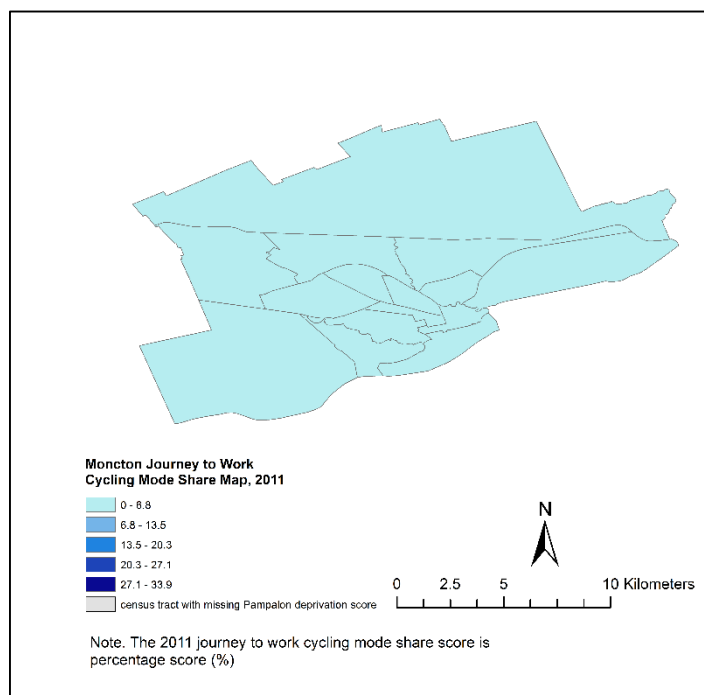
Moncton Journey to Work
Cycling Mode Share Map, 2011

0 - 6.8
6.8 - 13.5
13.5 - 20.3
20.3 - 27.1
27.1 - 33.9
census tract with missing Pampalon deprivation score

N

0 2.5 5 10 Kilometers

Note. The 2011 journey to work cycling mode share score is percentage score (%)